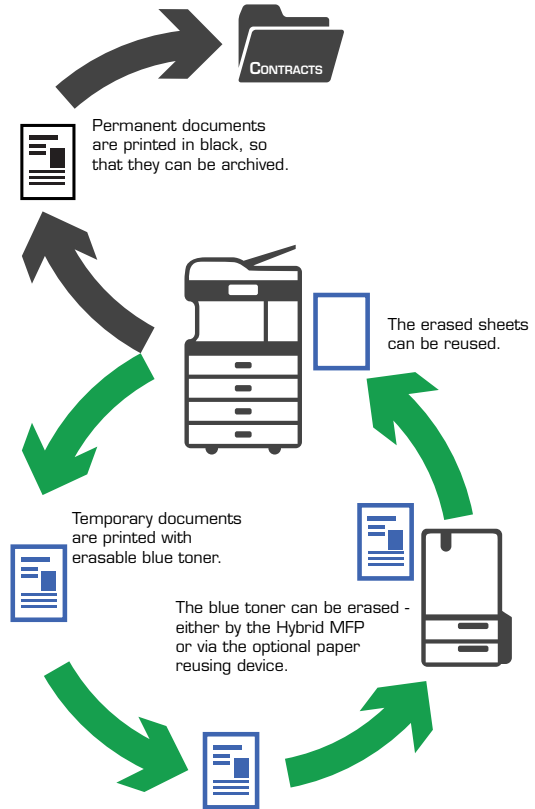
Contracts

Permanent documents are printed in black, so that they can be archived.

The erased sheets can be reused.

Temporary documents are printed with erasable blue toner.

The blue toner can be erased - either by the Hybrid MFP or via the optional paper reusing device.